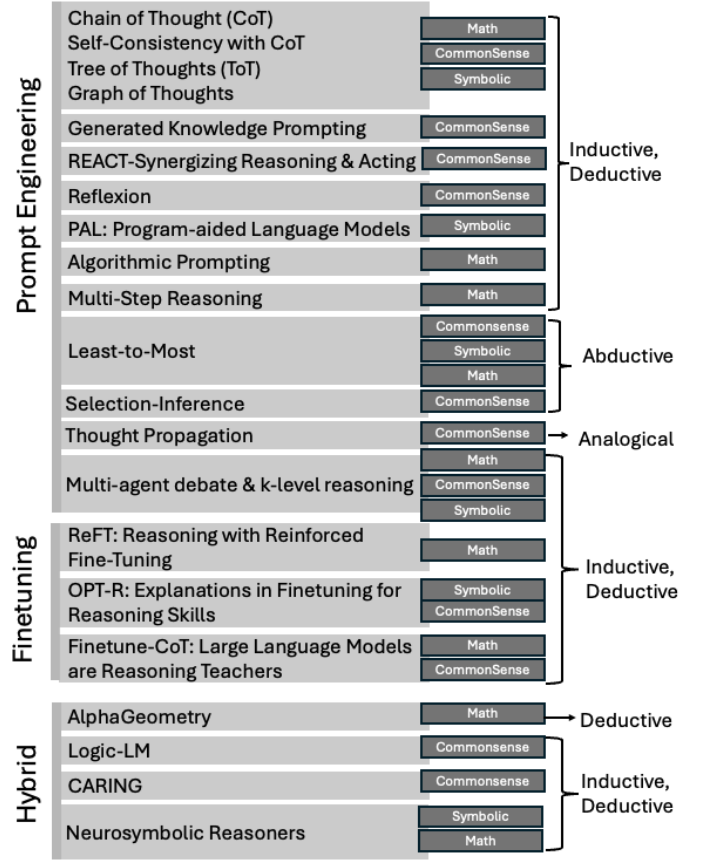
Prompt Engineering

Chain of Thought (CoT)
Self-Consistency with CoT
Tree of Thoughts (ToT)
Graph of Thoughts

Math
CommonSense
Symbolic

Generated Knowledge Prompting — CommonSense
REACT-Synergizing Reasoning & Acting — CommonSense
Reflexion — CommonSense
PAL: Program-aided Language Models — Symbolic
Algorithmic Prompting — Math
Multi-Step Reasoning — Math

Inductive, Deductive

Least-to-Most — Commonsense, Symbolic, Math
Selection-Inference — CommonSense

Abductive

Thought Propagation — CommonSense → Analogical

Multi-agent debate & k-level reasoning — Math, CommonSense, Symbolic

Finetuning

ReFT: Reasoning with Reinforced Fine-Tuning — Math
OPT-R: Explanations in Finetuning for Reasoning Skills — Symbolic, CommonSense
Finetune-CoT: Large Language Models are Reasoning Teachers — Math, CommonSense

Inductive, Deductive

Hybrid

AlphaGeometry — Math → Deductive
Logic-LM — Commonsense
CARING — Commonsense
Neurosymbolic Reasoners — Symbolic, Math

Inductive, Deductive